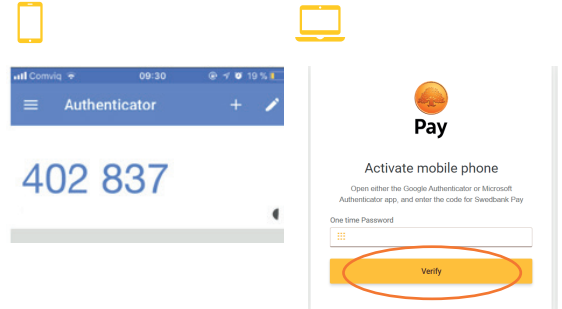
Comviq 09:30 19 %

Authenticator

402 837

Pay

Activate mobile phone

Open either the Google Authenticator or Microsoft Authenticator app, and enter the code for Swedbank Pay

One time Password

Verify